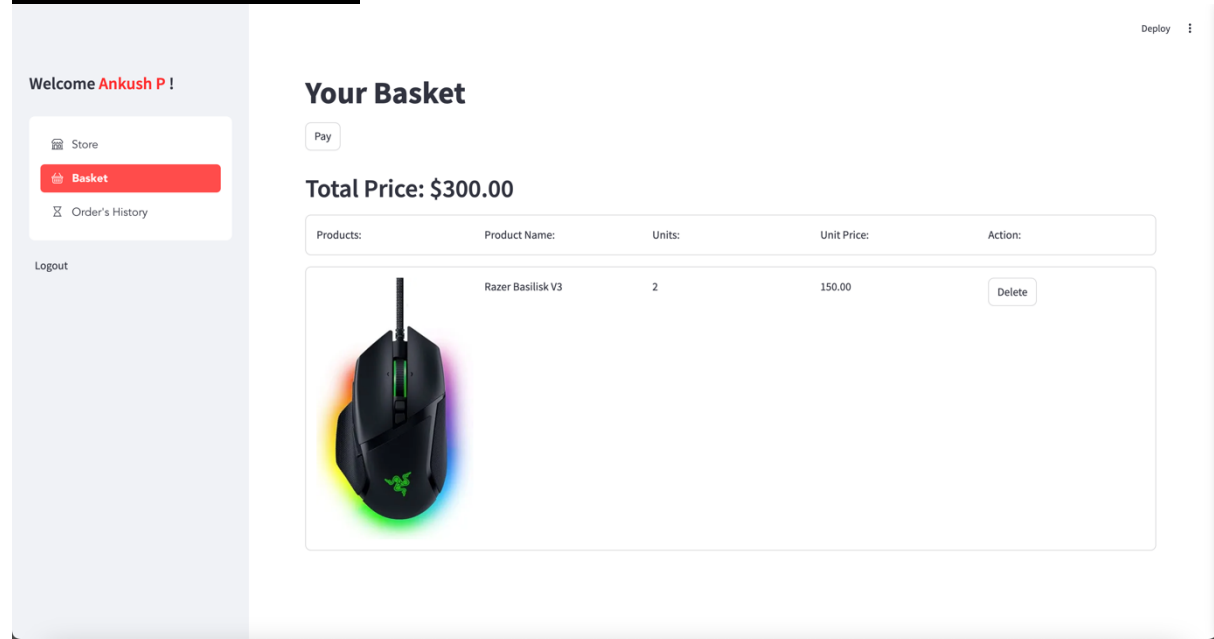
Deploy ⋮

Welcome Ankush P !

Store
Basket
Order's History

Logout

Your Basket

Pay

Total Price: $300.00

| Products: | Product Name: | Units: | Unit Price: | Action: |
|---|---|---|---|---|
| | Razer Basilisk V3 | 2 | 150.00 | Delete |